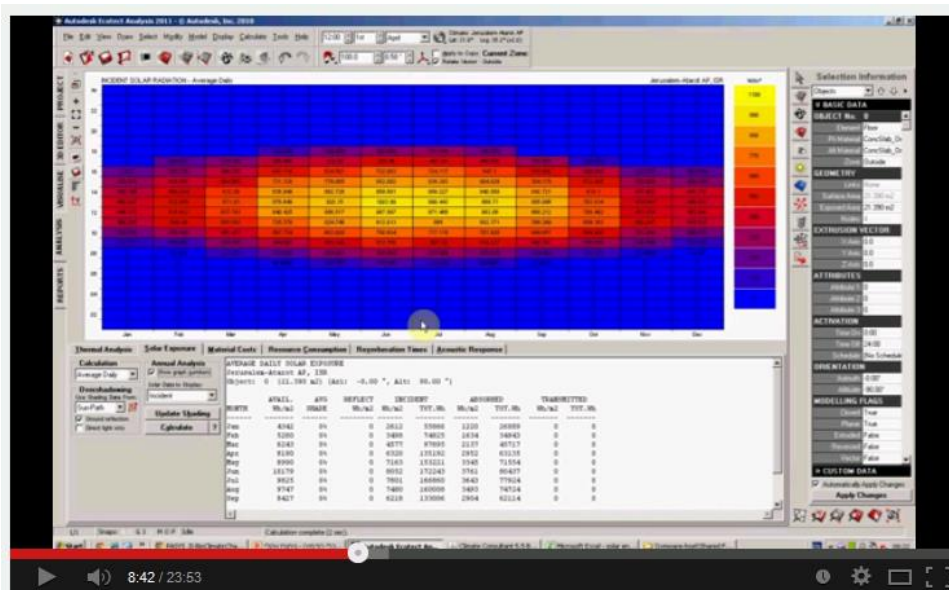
Autodesk Ecotect Analysis 2011 - © Autodesk, Inc. 2010

File Edit View Draw Select Modify Model Display Calculate Tools Help

INCIDENT SOLAR RADIATION - Average Daily

Jerusalem-Atarot AP, ISR

Jan Feb Mar Apr May Jun Jul Aug Sep Oct Nov Dec

PROJECT 3D EDITOR VISUALISE ANALYSIS REPORTS

Selection Information

Objects

BASIC DATA

OBJECT No. 0

GEOMETRY

EXTRUSION VECTOR

ATTRIBUTES

ACTIVATION

ORIENTATION

MODELLING FLAGS

CUSTOM DATA

Automatically Apply Changes

Apply Changes

Thermal Analysis | Solar Exposure | Material Costs | Resource Consumption | Reverberation Times | Acoustic Response

Calculation

Average Daily

Annual Analysis

Show graph (contour)

Overshadowing

Sun-Path

Incident

Update Shading

Calculate

AVERAGE DAILY SOLAR EXPOSURE
Jerusalem-Atarot AP, ISR
Object: 0 (21.390 m2) (Azi: -0.00 °, Alt: 90.00 °)

| MONTH | AVAIL. Wh/m2 | AVG SHADE | REFLECT Wh/m2 | INCIDENT Wh/m2 | TOT.Wh | ABSORBED Wh/m2 | TOT.Wh | TRANSMITTED Wh/m2 | TOT.Wh |
|---|---|---|---|---|---|---|---|---|---|
| Jan | 4342 | 0% | 0 | 2612 | 55866 | 1220 | 26099 | 0 | 0 |
| Feb | 5280 | 0% | 0 | 3486 | 74625 | 1634 | 34943 | 0 | 0 |
| Mar | 6243 | 0% | 0 | 4577 | 97895 | 2137 | 45717 | 0 | 0 |
| Apr | 8180 | 0% | 0 | 6320 | 135192 | 2952 | 63135 | 0 | 0 |
| May | 8990 | 0% | 0 | 7163 | 153221 | 3345 | 71554 | 0 | 0 |
| Jun | 10179 | 0% | 0 | 8052 | 172243 | 3761 | 80437 | 0 | 0 |
| Jul | 9825 | 0% | 0 | 7801 | 166860 | 3643 | 77924 | 0 | 0 |
| Aug | 9747 | 0% | 0 | 7480 | 160009 | 3493 | 74724 | 0 | 0 |
| Sep | 8427 | 0% | 0 | 6218 | 133006 | 2904 | 62114 | 0 | 0 |

Calculation complete

8:42 / 23:53